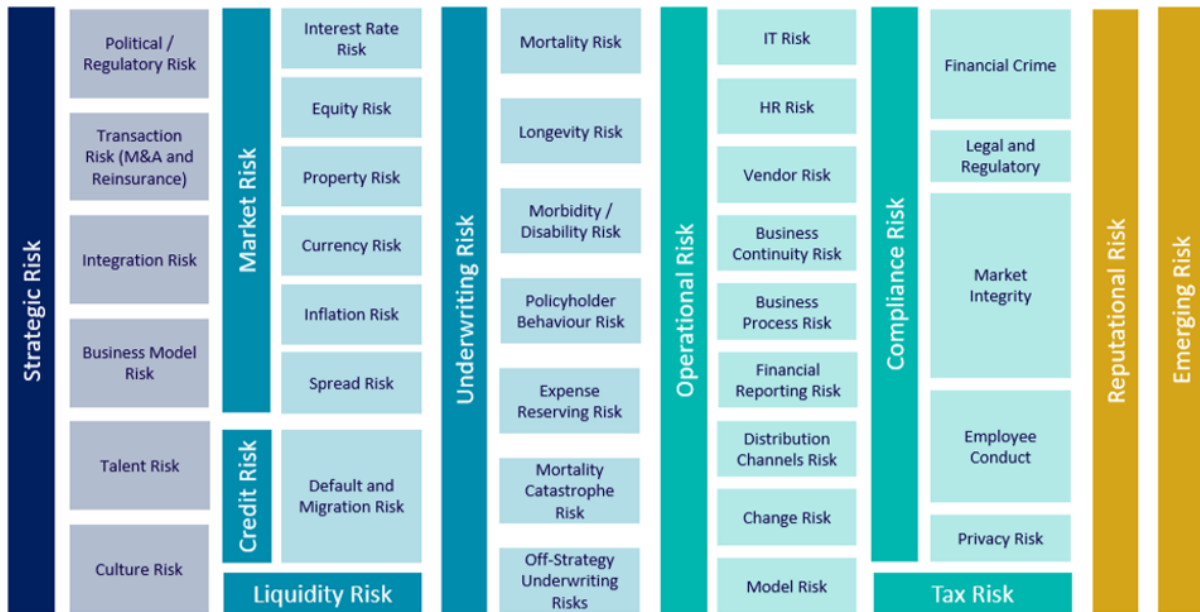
Strategic Risk

Political / Regulatory Risk

Transaction Risk (M&A and Reinsurance)

Integration Risk

Business Model Risk

Talent Risk

Culture Risk

Market Risk

Interest Rate Risk

Equity Risk

Property Risk

Currency Risk

Inflation Risk

Spread Risk

Credit Risk

Default and Migration Risk

Liquidity Risk

Underwriting Risk

Mortality Risk

Longevity Risk

Morbidity / Disability Risk

Policyholder Behaviour Risk

Expense Reserving Risk

Mortality Catastrophe Risk

Off-Strategy Underwriting Risks

Operational Risk

IT Risk

HR Risk

Vendor Risk

Business Continuity Risk

Business Process Risk

Financial Reporting Risk

Distribution Channels Risk

Change Risk

Model Risk

Compliance Risk

Financial Crime

Legal and Regulatory

Market Integrity

Employee Conduct

Privacy Risk

Tax Risk

Reputational Risk

Emerging Risk